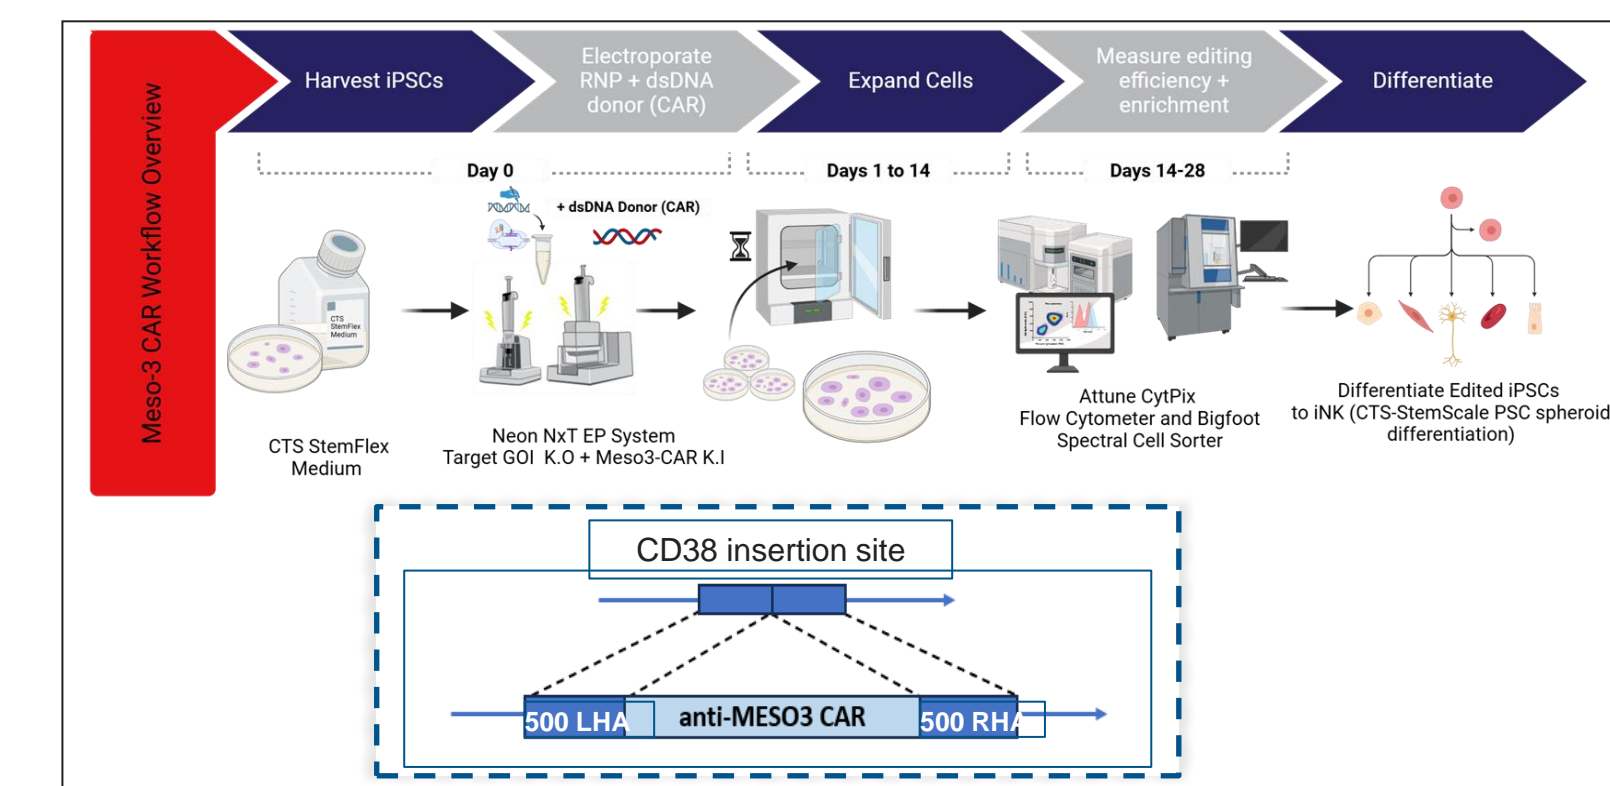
Meso-3 CAR Workflow Overview

Harvest iPSCs

Electroporate RNP + dsDNA donor (CAR)

Expand Cells

Measure editing efficiency + enrichment

Differentiate

Day 0

Days 1 to 14

Days 14-28

+ dsDNA Donor (CAR)

CTS StemFlex Medium

CTS StemFlex Medium

Neon NxT EP System
Target GOI K.O + Meso3-CAR K.I

Attune CytPix
Flow Cytometer and Bigfoot
Spectral Cell Sorter

Differentiate Edited iPSCs
to iNK (CTS-StemScale PSC spheroid differentiation)

CD38 insertion site

500 LHA

anti-MESO3 CAR

500 RHA